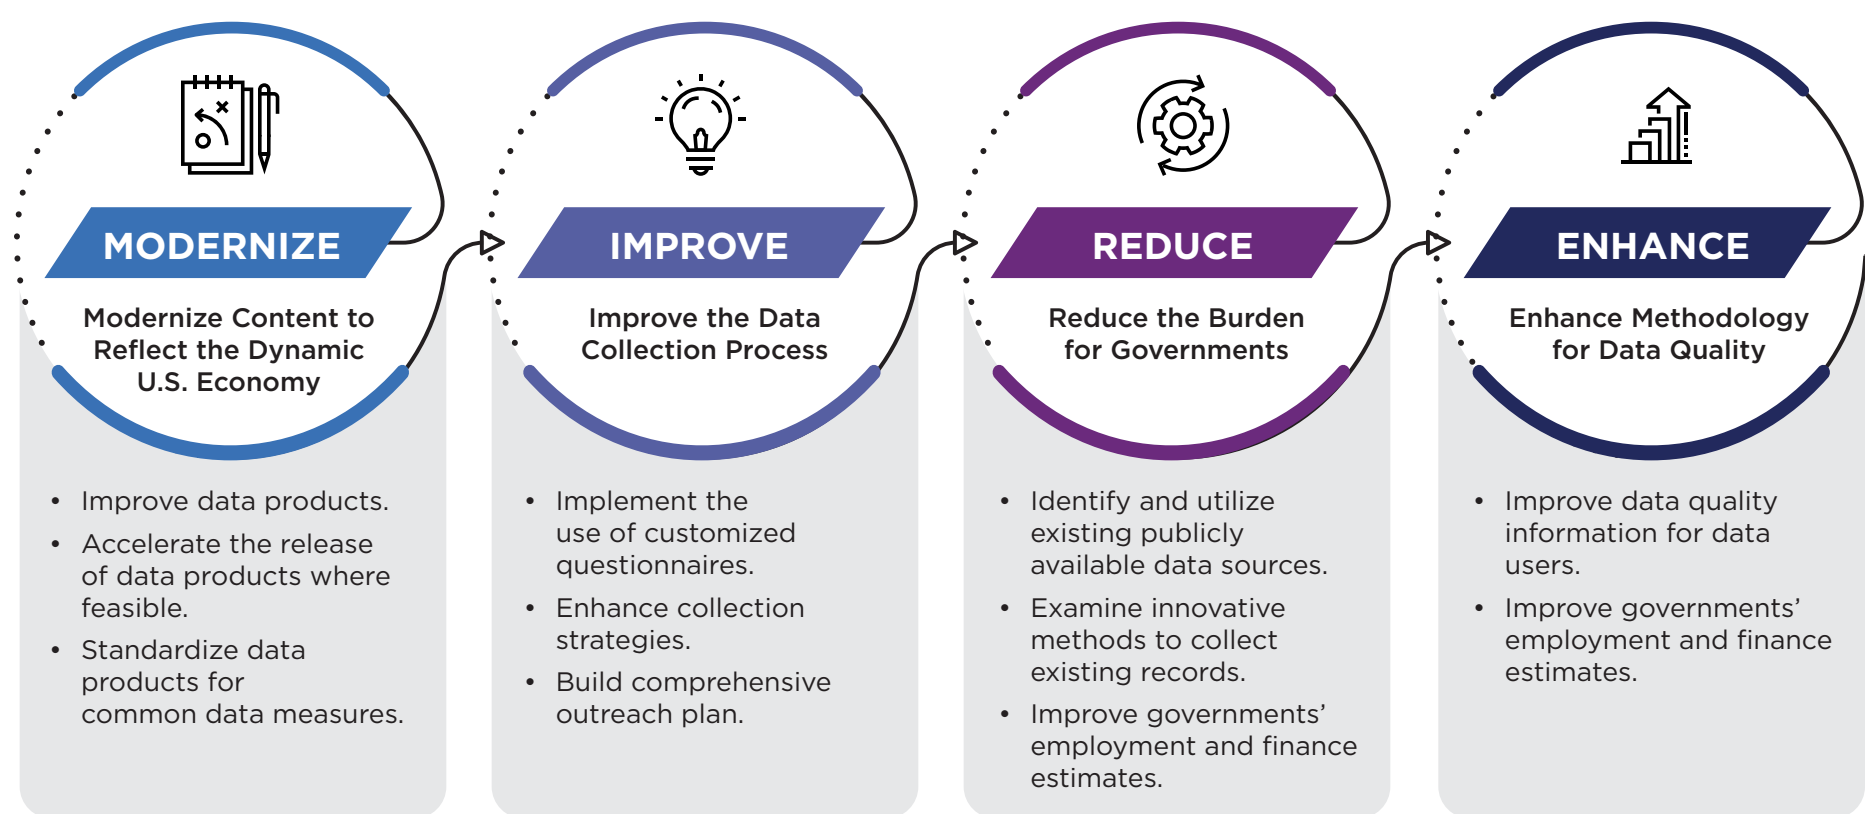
MODERNIZE

Modernize Content to Reflect the Dynamic U.S. Economy

- Improve data products.
- Accelerate the release of data products where feasible.
- Standardize data products for common data measures.

IMPROVE

Improve the Data Collection Process

- Implement the use of customized questionnaires.
- Enhance collection strategies.
- Build comprehensive outreach plan.

REDUCE

Reduce the Burden for Governments

- Identify and utilize existing publicly available data sources.
- Examine innovative methods to collect existing records.
- Improve governments' employment and finance estimates.

ENHANCE

Enhance Methodology for Data Quality

- Improve data quality information for data users.
- Improve governments' employment and finance estimates.